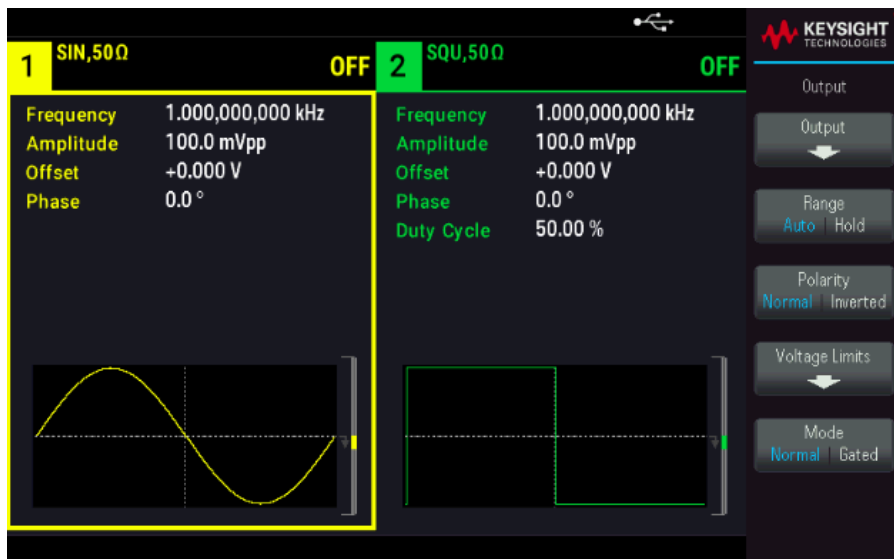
1 SIN,50Ω OFF

2 SQU,50Ω OFF

KEYSIGHT TECHNOLOGIES

Frequency 1.000,000,000 kHz
Amplitude 100.0 mVpp
Offset +0.000 V
Phase 0.0 °

Frequency 1.000,000,000 kHz
Amplitude 100.0 mVpp
Offset +0.000 V
Phase 0.0 °
Duty Cycle 50.00 %

Output

Output

Range
Auto | Hold

Polarity
Normal | Inverted

Voltage Limits

Mode
Normal | Gated